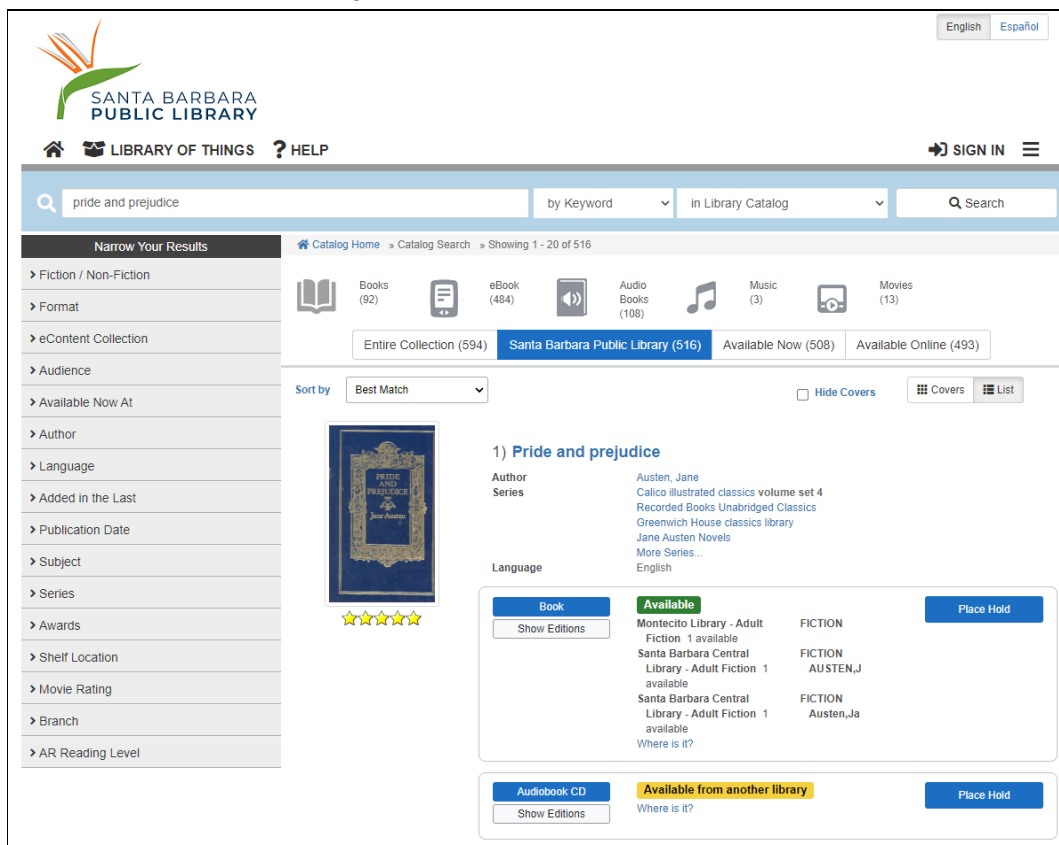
English Español

SANTA BARBARA PUBLIC LIBRARY

LIBRARY OF THINGS ? HELP

SIGN IN

pride and prejudice | by Keyword | in Library Catalog | Search

Narrow Your Results
› Fiction / Non-Fiction
› Format
› eContent Collection
› Audience
› Available Now At
› Author
› Language
› Added in the Last
› Publication Date
› Subject
› Series
› Awards
› Shelf Location
› Movie Rating
› Branch
› AR Reading Level

Catalog Home » Catalog Search » Showing 1 - 20 of 516

Books (92) eBook (484) Audio Books (108) Music (3) Movies (13)

Entire Collection (594) | Santa Barbara Public Library (516) | Available Now (508) | Available Online (493)

Sort by Best Match

Hide Covers | Covers | List

PRIDE AND PREJUDICE Jane Austen

1) Pride and prejudice

Author Austen, Jane
Series Calico illustrated classics volume set 4
Recorded Books Unabridged Classics
Greenwich House classics library
Jane Austen Novels
More Series...
Language English

Book
Show Editions
Available
Montecito Library - Adult Fiction 1 available FICTION
Santa Barbara Central Library - Adult Fiction 1 available FICTION AUSTEN,J
Santa Barbara Central Library - Adult Fiction 1 available FICTION Austen,Ja
Where is it?
Place Hold

Audiobook CD
Show Editions
Available from another library
Where is it?
Place Hold